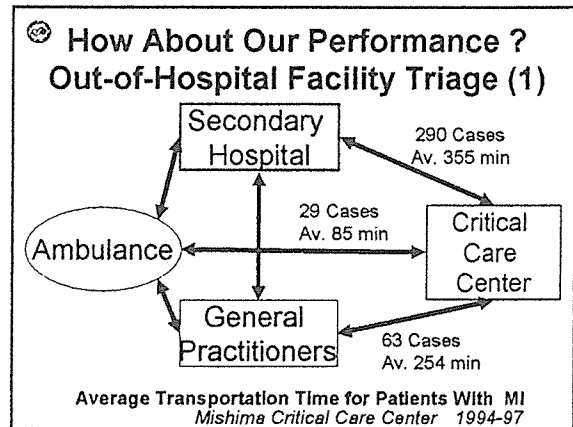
How About Our Performance ?
Out-of-Hospital Facility Triage (1)

Secondary Hospital

290 Cases
Av. 355 min

29 Cases
Av. 85 min

Ambulance

Critical Care Center

General Practitioners

63 Cases
Av. 254 min

Average Transportation Time for Patients With MI
Mishima Critical Care Center 1994-97